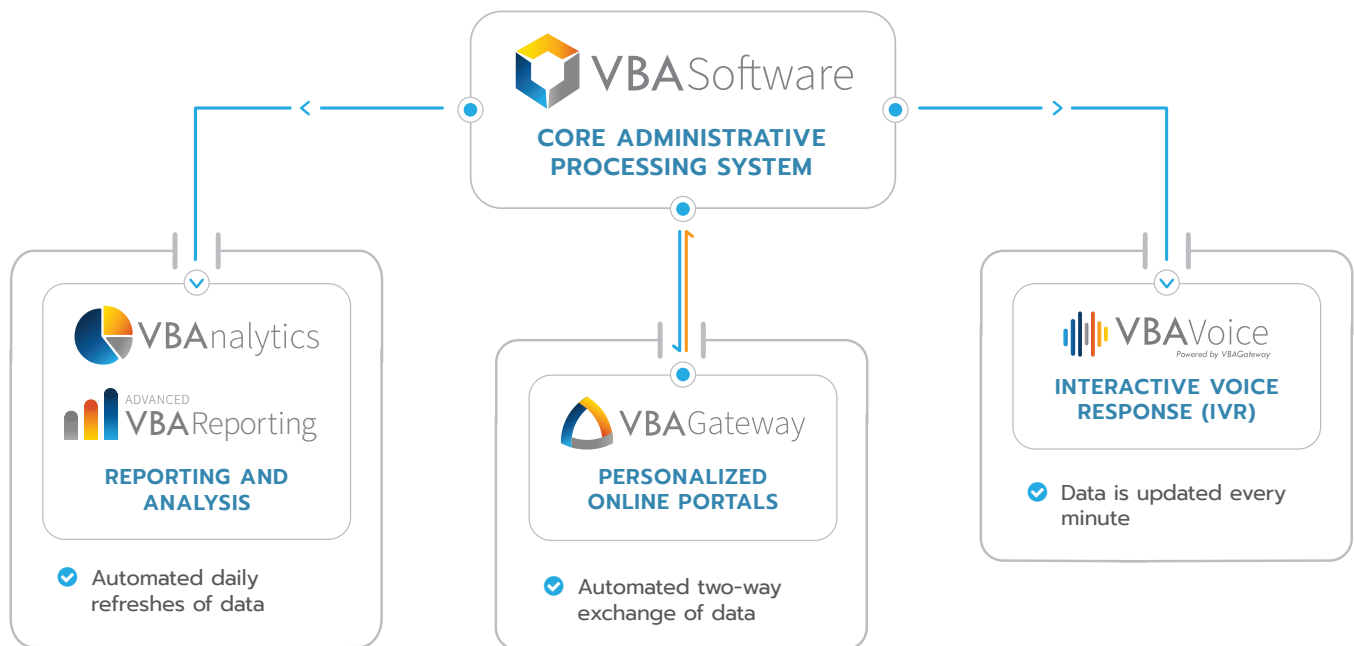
VBASoftware

CORE ADMINISTRATIVE PROCESSING SYSTEM

VBAnalytics

ADVANCED VBAReporting

REPORTING AND ANALYSIS

Automated daily refreshes of data

VBAGateway

PERSONALIZED ONLINE PORTALS

Automated two-way exchange of data

VBAVoice

Powered by VBAGateway

INTERACTIVE VOICE RESPONSE (IVR)

Data is updated every minute